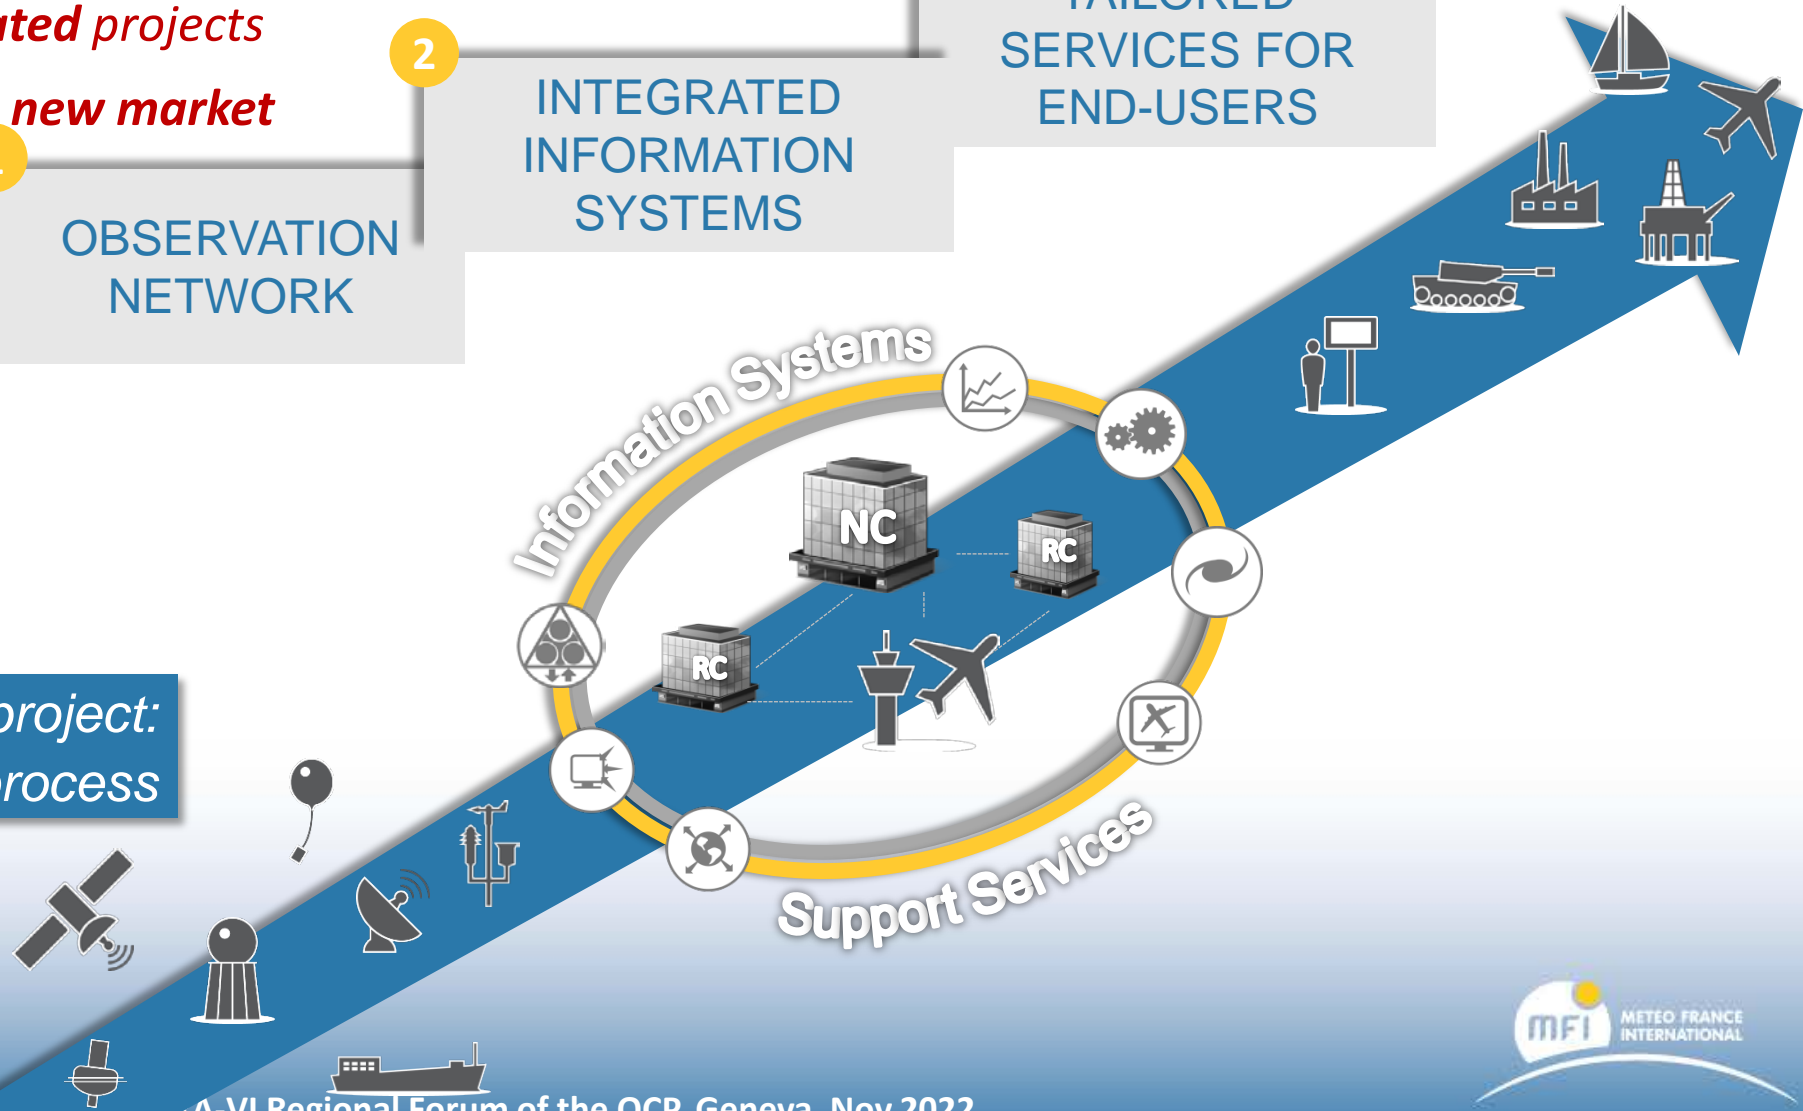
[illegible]ted projects

new market

2

INTEGRATED INFORMATION SYSTEMS

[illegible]

SERVICES FOR END-USERS

OBSERVATION NETWORK

Information Systems

NC

RC

RC

Support Services

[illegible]roject:
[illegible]rocess

MFI METEO FRANCE INTERNATIONAL

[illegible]A-VI Regional Forum of the OCP, Geneva, Nov 2022